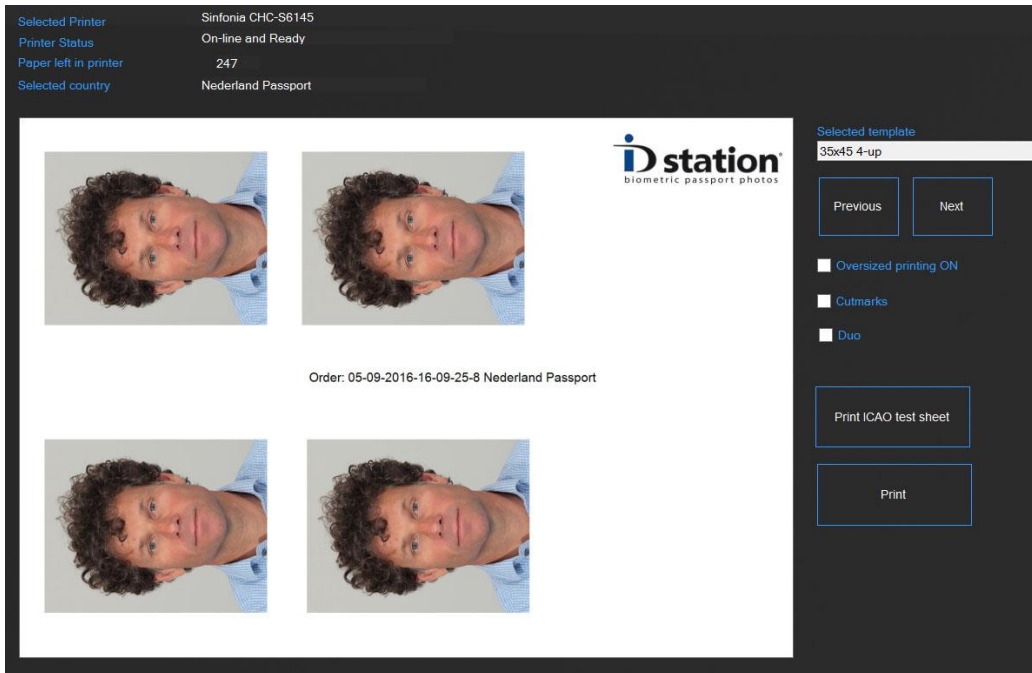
Selected Printer Sinfonia CHC-S6145
Printer Status On-line and Ready
Paper left in printer 247
Selected country Nederland Passport

iD station
biometric passport photos

Order: 05-09-2016-16-09-25-8 Nederland Passport

Selected template
35x45 4-up

Previous

Next

Oversized printing ON

Cutmarks

Duo

Print ICAO test sheet

Print